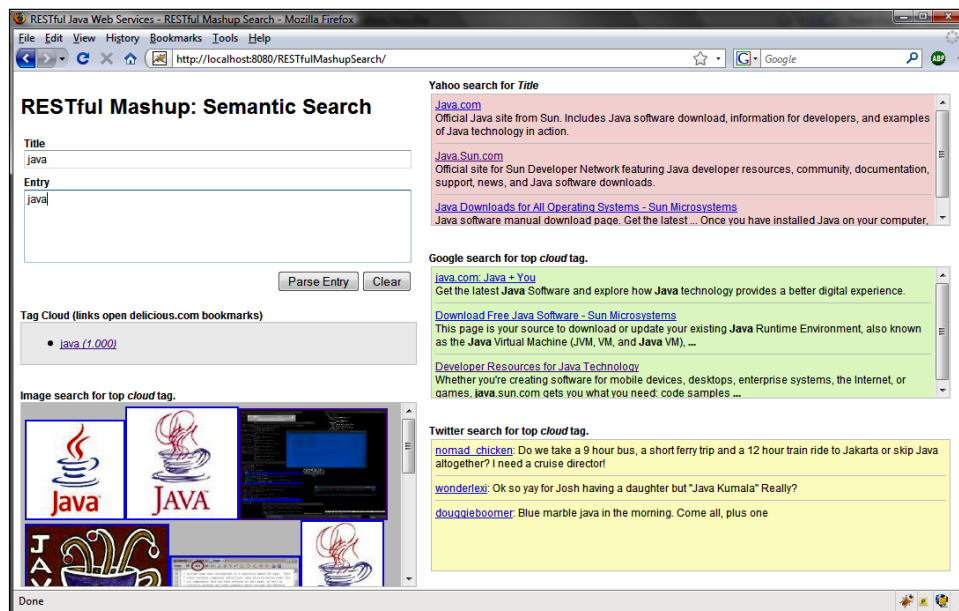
RESTful Java Web Services - RESTful Mashup Search - Mozilla Firefox

File Edit View History Bookmarks Tools Help

http://localhost:8080/RESTfulMashupSearch/

Google

ABP

RESTful Mashup: Semantic Search

Title

java

Entry

java

Parse Entry Clear

Tag Cloud (links open delicious.com bookmarks)

• java (1,000)

Image search for top *cloud* tag.

Java

JAVA

JAVA

Yahoo search for *Title*

Java.com
Official Java site from Sun. Includes Java software download, information for developers, and examples of Java technology in action.

Java.Sun.com
Official site for Sun Developer Network featuring Java developer resources, community, documentation, support, news, and Java software downloads.

Java Downloads for All Operating Systems - Sun Microsystems
Java software manual download page. Get the latest ... Once you have installed Java on your computer,

Google search for top *cloud* tag.

java.com: Java + You
Get the latest **Java** Software and explore how **Java** technology provides a better digital experience.

Download Free Java Software - Sun Microsystems
This page is your source to download or update your existing **Java** Runtime Environment, also known as the **Java** Virtual Machine (JVM, VM, and **Java** VM), **...**

Developer Resources for Java Technology
Whether you're creating software for mobile devices, desktops, enterprise systems, the Internet, or games, **java**.sun.com gets you what you need: code samples **...**

Twitter search for top *cloud* tag.

nomad_chicken: Do we take a 9 hour bus, a short ferry trip and a 12 hour train ride to Jakarta or skip Java altogether? I need a cruise director!

wonderlexi: Ok so yay for Josh having a daughter but "Java Kumala" Really?

douggieboomer: Blue marble java in the morning. Come all, plus one

Done